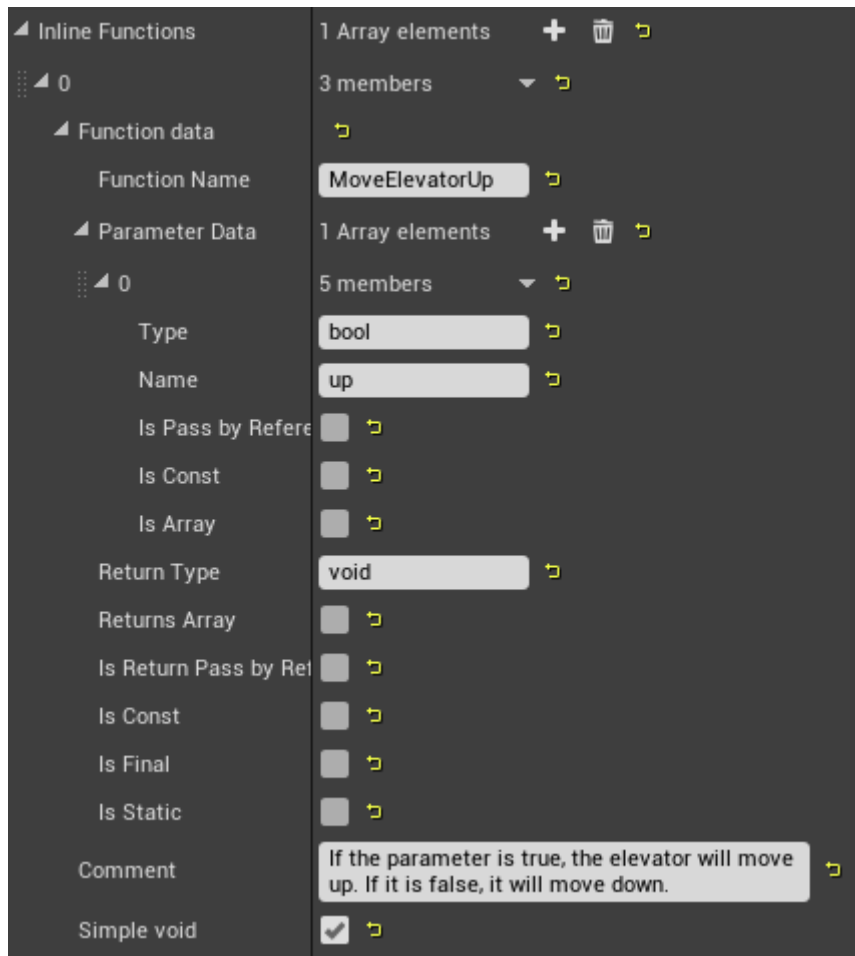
Inline Functions | 1 Array elements
0 | 3 members
Function data
Function Name | MoveElevatorUp
Parameter Data | 1 Array elements
0 | 5 members
Type | bool
Name | up
Is Pass by Refere
Is Const
Is Array
Return Type | void
Returns Array
Is Return Pass by Ref
Is Const
Is Final
Is Static
Comment | If the parameter is true, the elevator will move up. If it is false, it will move down.
Simple void